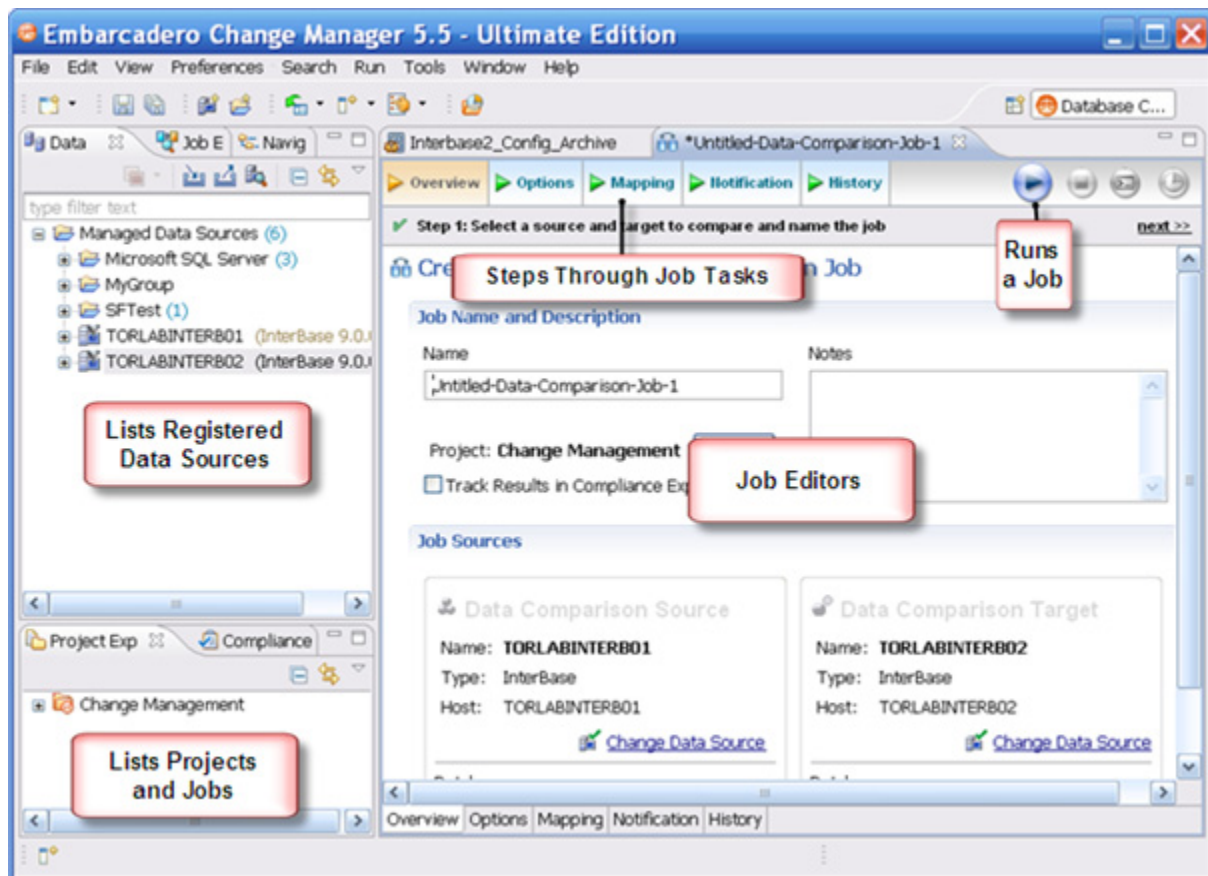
Embarcadero Change Manager 5.5 - Ultimate Edition

File Edit View Preferences Search Run Tools Window Help

Database C...

Data Job E Navig

Interbase2_Config_Archive

*Untitled-Data-Comparison-Job-1

Overview Options Mapping Notification History

Step 1: Select a source and target to compare and name the job

next >>

type filter text

Managed Data Sources (6)
Microsoft SQL Server (3)
MyGroup
SFTest (1)
TORLABINTERB01 (InterBase 9.0.
TORLABINTERB02 (InterBase 9.0.

Cre

Steps Through Job Tasks

n Job

Runs a Job

Job Name and Description

Name

Notes

Untitled-Data-Comparison-Job-1

Project: Change Management

Track Results in Compliance Ex

Job Editors

Lists Registered Data Sources

Job Sources

Data Comparison Source

Name: TORLABINTERB01
Type: InterBase
Host: TORLABINTERB01

Change Data Source

Data Comparison Target

Name: TORLABINTERB02
Type: InterBase
Host: TORLABINTERB02

Change Data Source

Project Exp Compliance

Change Management

Lists Projects and Jobs

Overview Options Mapping Notification History